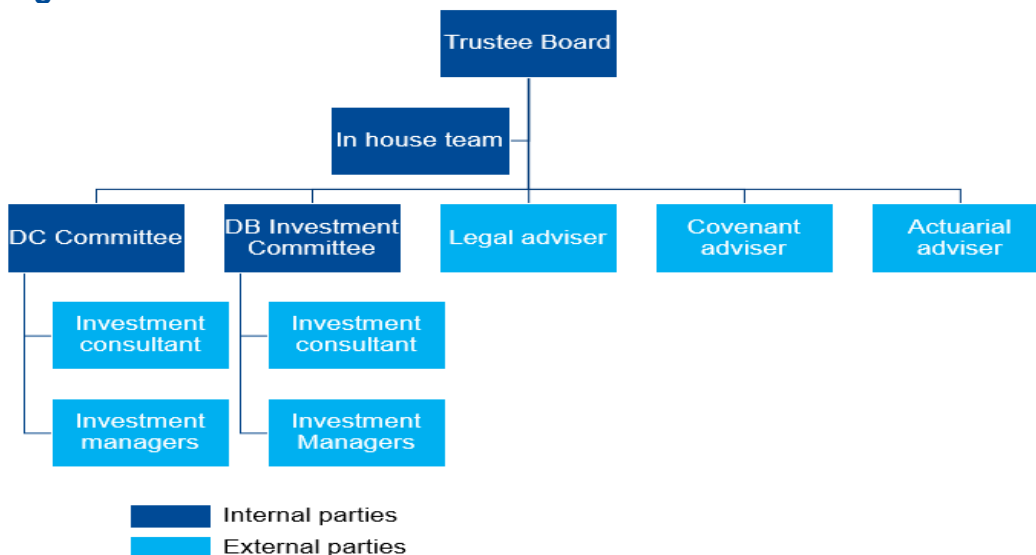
Trustee Board

In house team

DC Committee

DB Investment Committee

Legal adviser

Covenant adviser

Actuarial adviser

Investment consultant

Investment managers

Investment consultant

Investment Managers

Internal parties

External parties